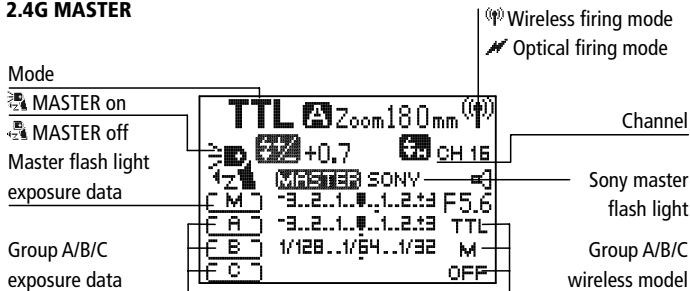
2.4G MASTER

Wireless firing mode
Optical firing mode

Mode
MASTER on
MASTER off
Master flash light exposure data

Group A/B/C exposure data

TTL A Zoom180mm
+0.7
CH 16
MASTER SONY
M -3..2..1..0..1..2.+3 F5.6
A -3..2..1..0..1..2.+3 TTL
B 1/128...1/64...1/32 M
C OFF

Channel

Sony master flash light

Group A/B/C wireless model